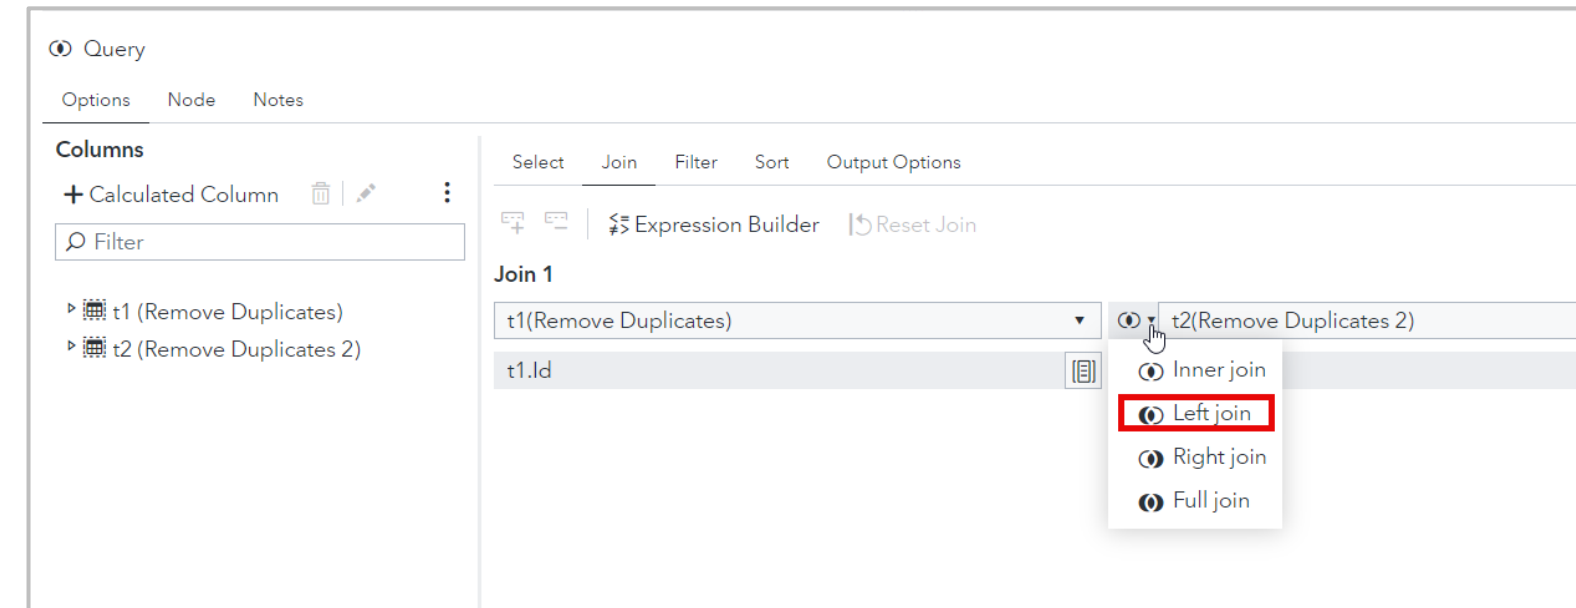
Query

Options Node Notes

Columns

+ Calculated Column

Filter

t1 (Remove Duplicates)
t2 (Remove Duplicates 2)

Select Join Filter Sort Output Options

Expression Builder Reset Join

Join 1

t1(Remove Duplicates)

t2(Remove Duplicates 2)

t1.Id

Inner join
Left join
Right join
Full join